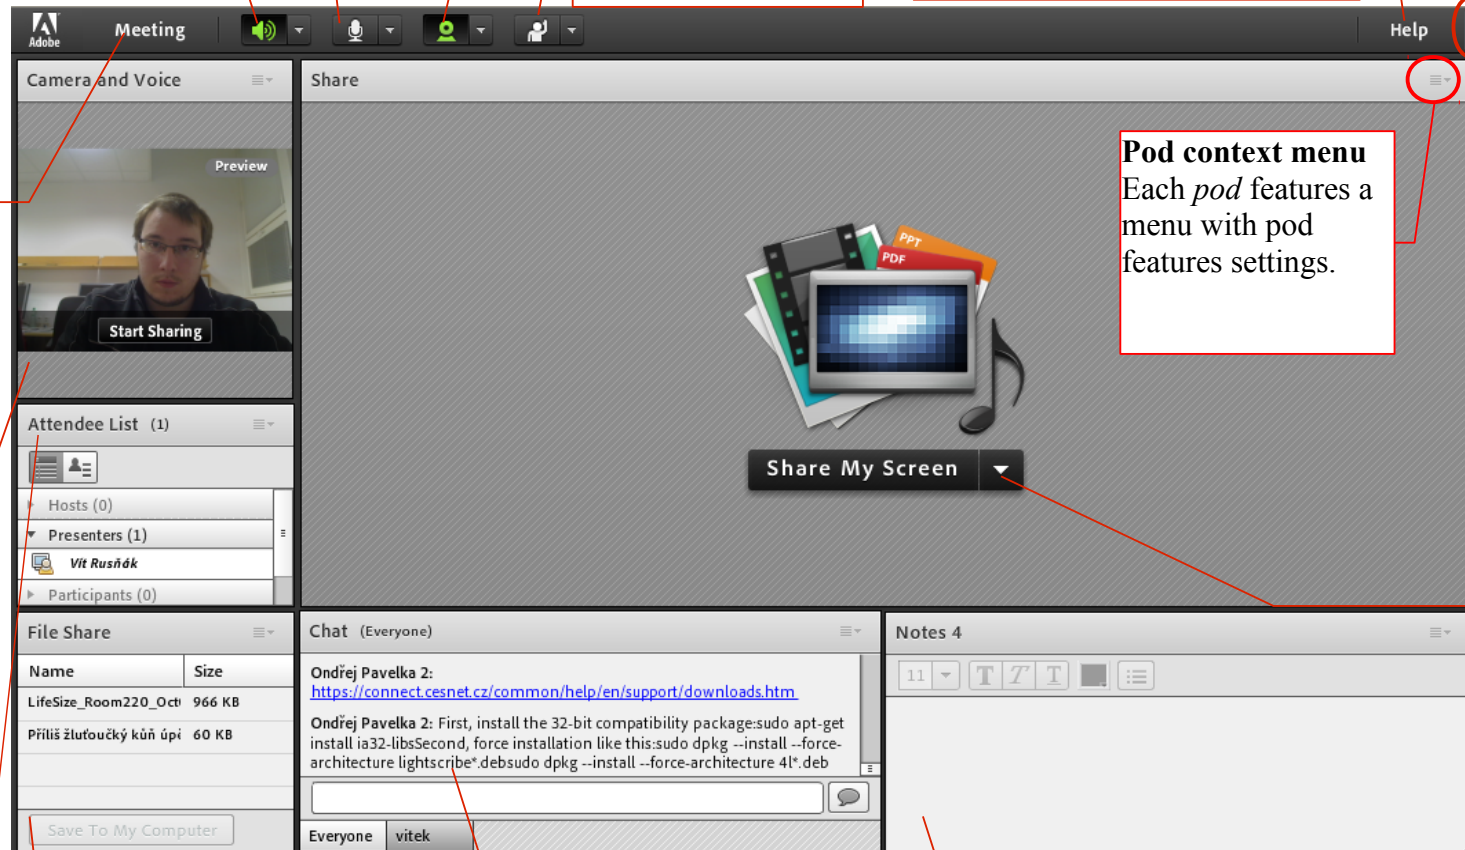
Adobe Meeting Help

Camera and Voice

Preview

Start Sharing

Share

Pod context menu
Each *pod* features a menu with pod features settings.

PPT
PDF

Share My Screen

Attendee List (1)

Hosts (0)
Presenters (1)
Vít Rusňák
Participants (0)

File Share

| Name | Size |
|---|---|
| LifeSize_Room220_Octi | 966 KB |
| Příliš žluťoučký kůň úpě | 60 KB |

Save To My Computer

Chat (Everyone)

Ondřej Pavelka 2:
https://connect.cesnet.cz/common/help/en/support/downloads.htm

Ondřej Pavelka 2: First, install the 32-bit compatibility package:sudo apt-get install ia32-libsSecond, force installation like this:sudo dpkg --install --force-architecture lightscribe*.debsudo dpkg --install --force-architecture 4l*.deb

Everyone vitek

Notes 4

11